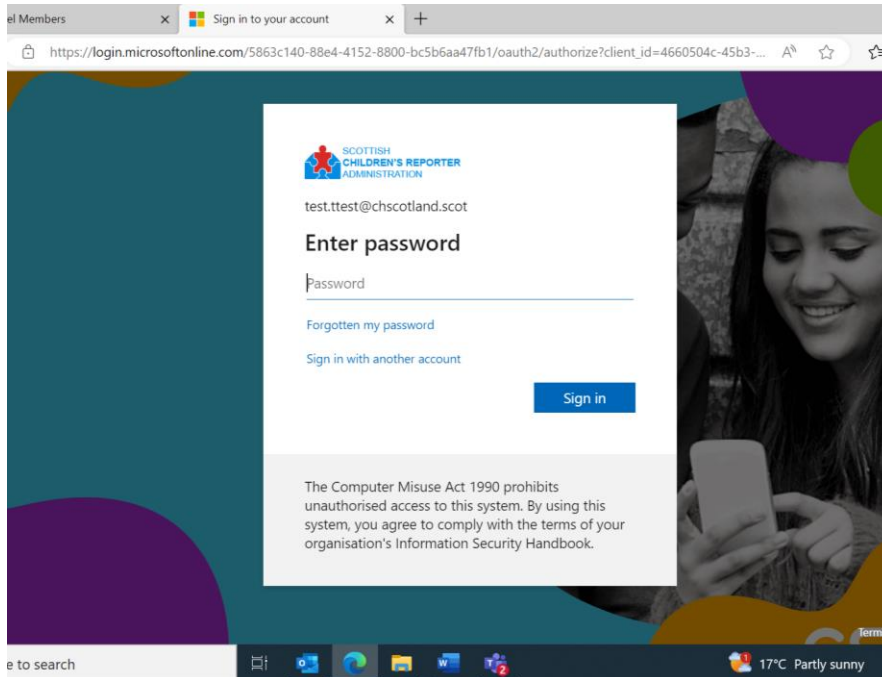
el Members ×
Sign in to your account ×
+

https://login.microsoftonline.com/5863c140-88e4-4152-8800-bc5b6aa47fb1/oauth2/authorize?client_id=4660504c-45b3-...

SCOTTISH
CHILDREN'S REPORTER
ADMINISTRATION

test.ttest@chscotland.scot

Enter password

Password

Forgotten my password

Sign in with another account

Sign in

The Computer Misuse Act 1990 prohibits unauthorised access to this system. By using this system, you agree to comply with the terms of your organisation's Information Security Handbook.

Term

e to search

17°C Partly sunny